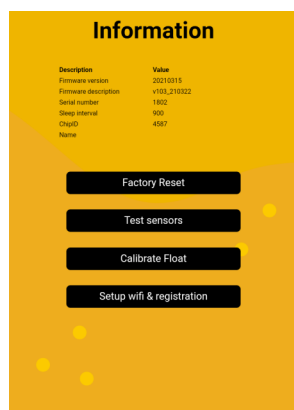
Information

| Description | Value |
|---|---|
| Firmware version | 20210315 |
| Firmware description | v103_210322 |
| Serial number | 1802 |
| Sleep interval | 900 |
| ChipID | 4587 |
| Name | |

Factory Reset

Test sensors

Calibrate Float

Setup wifi & registration